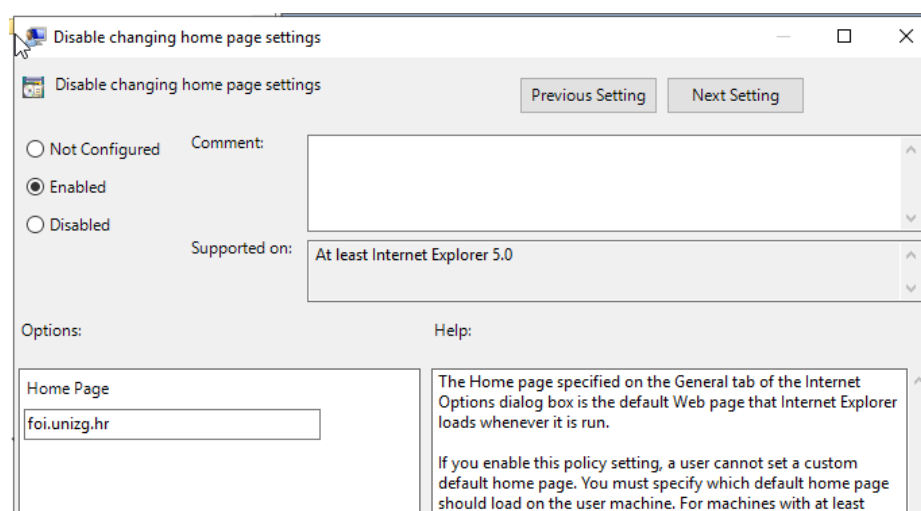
Disable changing home page settings

Disable changing home page settings

Previous Setting

Next Setting

Not Configured

Enabled

Disabled

Comment:

Supported on:

At least Internet Explorer 5.0

Options:

Help:

Home Page

foi.unizg.hr

The Home page specified on the General tab of the Internet Options dialog box is the default Web page that Internet Explorer loads whenever it is run.

If you enable this policy setting, a user cannot set a custom default home page. You must specify which default home page should load on the user machine. For machines with at least